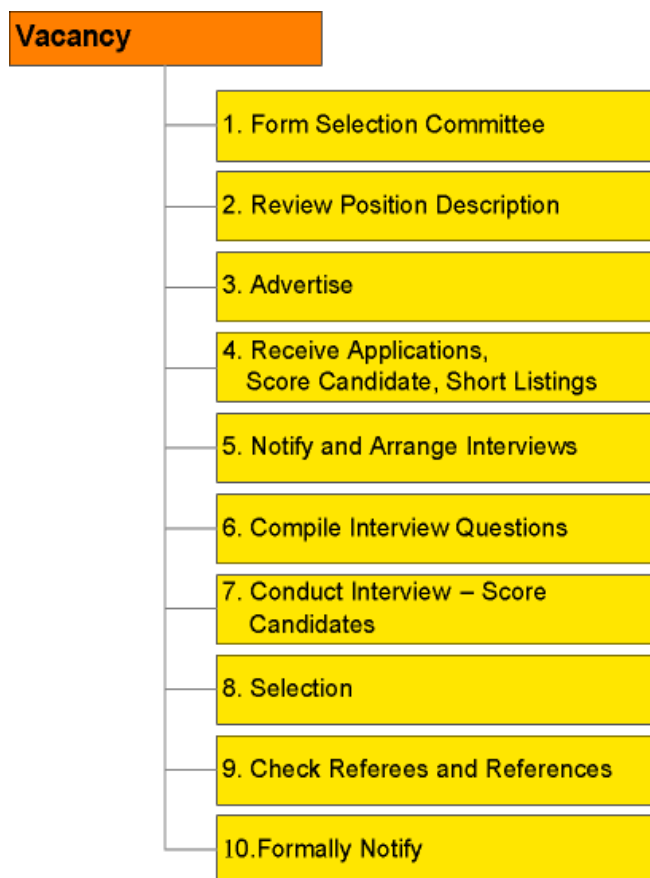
Vacancy

1. Form Selection Committee

2. Review Position Description

3. Advertise

4. Receive Applications, Score Candidate, Short Listings

5. Notify and Arrange Interviews

6. Compile Interview Questions

7. Conduct Interview – Score Candidates

8. Selection

9. Check Referees and References

10.Formally Notify